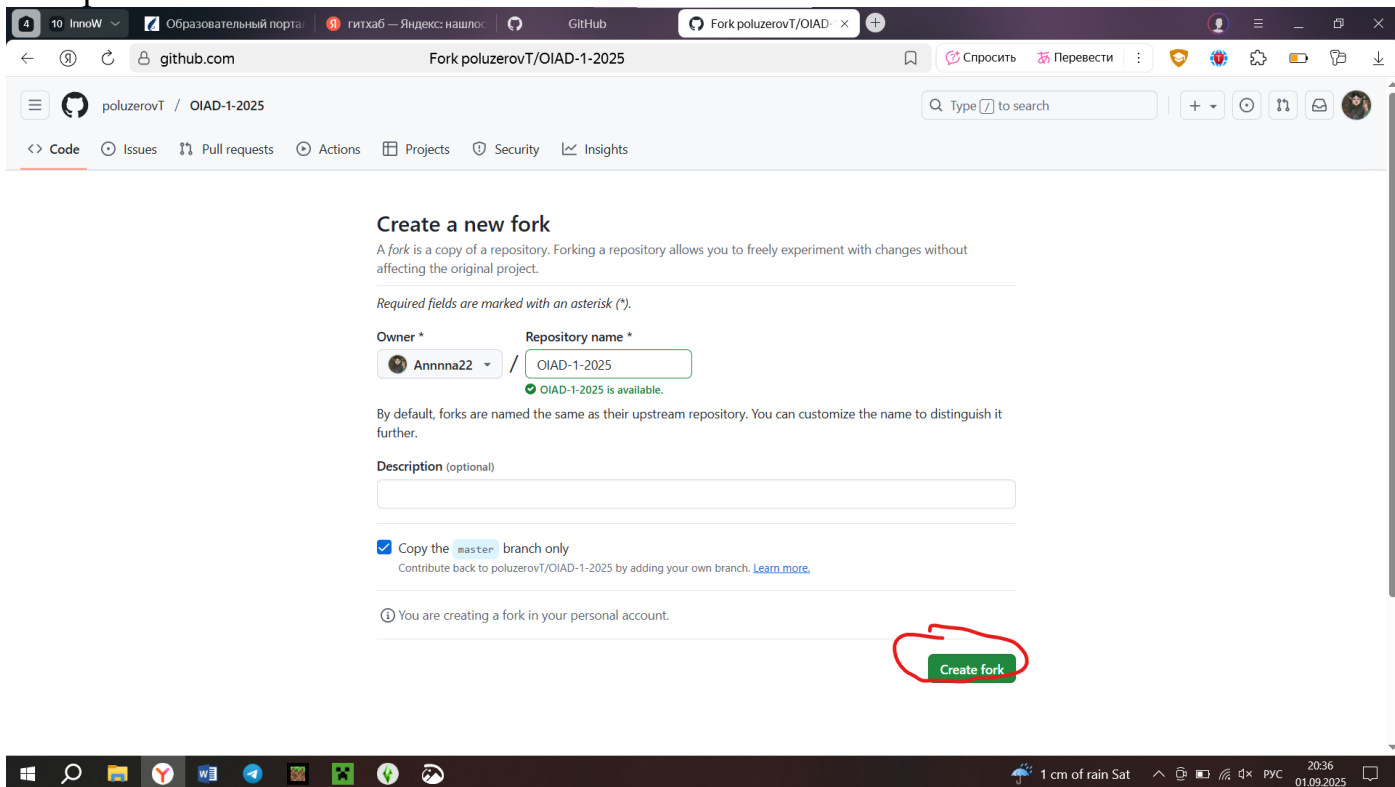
4 10 InnoW Образовательный портал гитхаб — Яндекс: нашлос GitHub Fork poluzerovT/OIAD-

github.com Fork poluzerovT/OIAD-1-2025 Спросить Перевести

poluzerovT / OIAD-1-2025

Type / to search

Code Issues Pull requests Actions Projects Security Insights

Create a new fork

A *fork* is a copy of a repository. Forking a repository allows you to freely experiment with changes without affecting the original project.

*Required fields are marked with an asterisk (\*).*

Owner \* Repository name \*

Annnna22 / OIAD-1-2025

OIAD-1-2025 is available.

By default, forks are named the same as their upstream repository. You can customize the name to distinguish it further.

Description (optional)

Copy the master branch only

Contribute back to poluzerovT/OIAD-1-2025 by adding your own branch. Learn more.

You are creating a fork in your personal account.

Create fork

1 cm of rain Sat РУС 20:36 01.09.2025